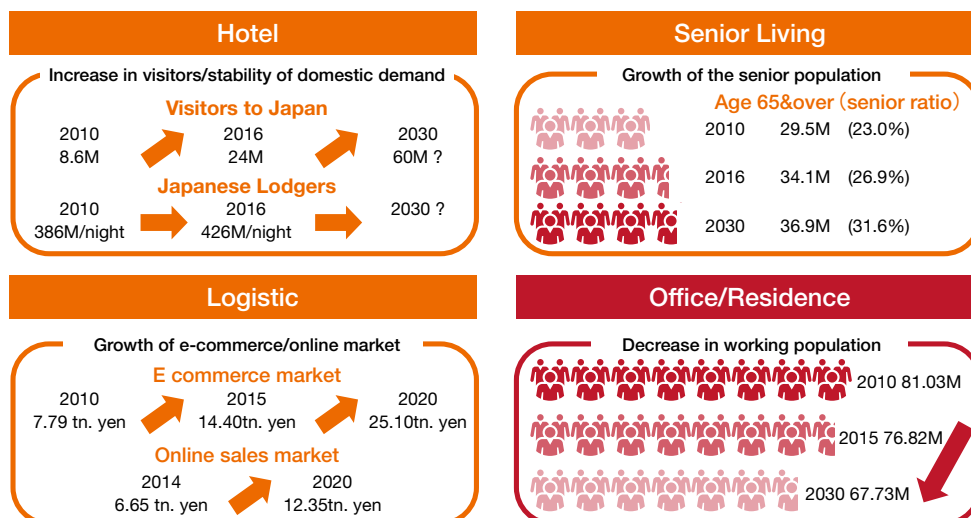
Hotel

Increase in visitors/stability of domestic demand

Visitors to Japan

2010
8.6M

2016
24M

2030
60M ?

Japanese Lodgers

2010
386M/night

2016
426M/night

2030 ?

Senior Living

Growth of the senior population

Age 65&over（senior ratio）

2010 29.5M (23.0%)

2016 34.1M (26.9%)

2030 36.9M (31.6%)

Logistic

Growth of e-commerce/online market

E commerce market

2010
7.79 tn. yen

2015
14.40tn. yen

2020
25.10tn. yen

Online sales market

2014
6.65 tn. yen

2020
12.35tn. yen

Office/Residence

Decrease in working population

2010 81.03M

2015 76.82M

2030 67.73M